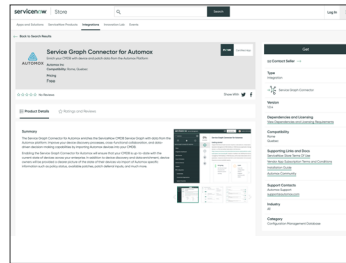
servicenow Store

Search

Log In

Apps and Solutions  ServiceNow Products  Integrations  Innovation Lab  Events

← Back to Search Results

AUTOMOX

Service Graph Connector for Automox

Enrich your CMDB with device and patch data from the Automox Platform

Automox Inc.

Compatibility Rome, Quebec

Pricing

Free

No Reviews

Share With

Product Details

Ratings and Reviews

Summary

The Service Graph Connector for Automox enriches the ServiceNow CMDB Service Graph with data from the Automox platform. Improve your device discovery processes, close the known vulnerabilities, and allow deep decision making capabilities by importing Automox devices into your CMDB.

Get

Contact Seller

Type

Integration

Service Graph Connector

Version

Quebec

Dependencies and Licensing

See Dependencies and Licensing Requirements

Compatibility

Rome

Quebec

Supporting Links and Docs

ServiceNow Store Terms Of Use

Vendor App Subscription Terms and Conditions

Installation Guide

Automox Community

Support Contacts

Automox Support

support@automox.com

Industry

All

Category

Configuration Management Database